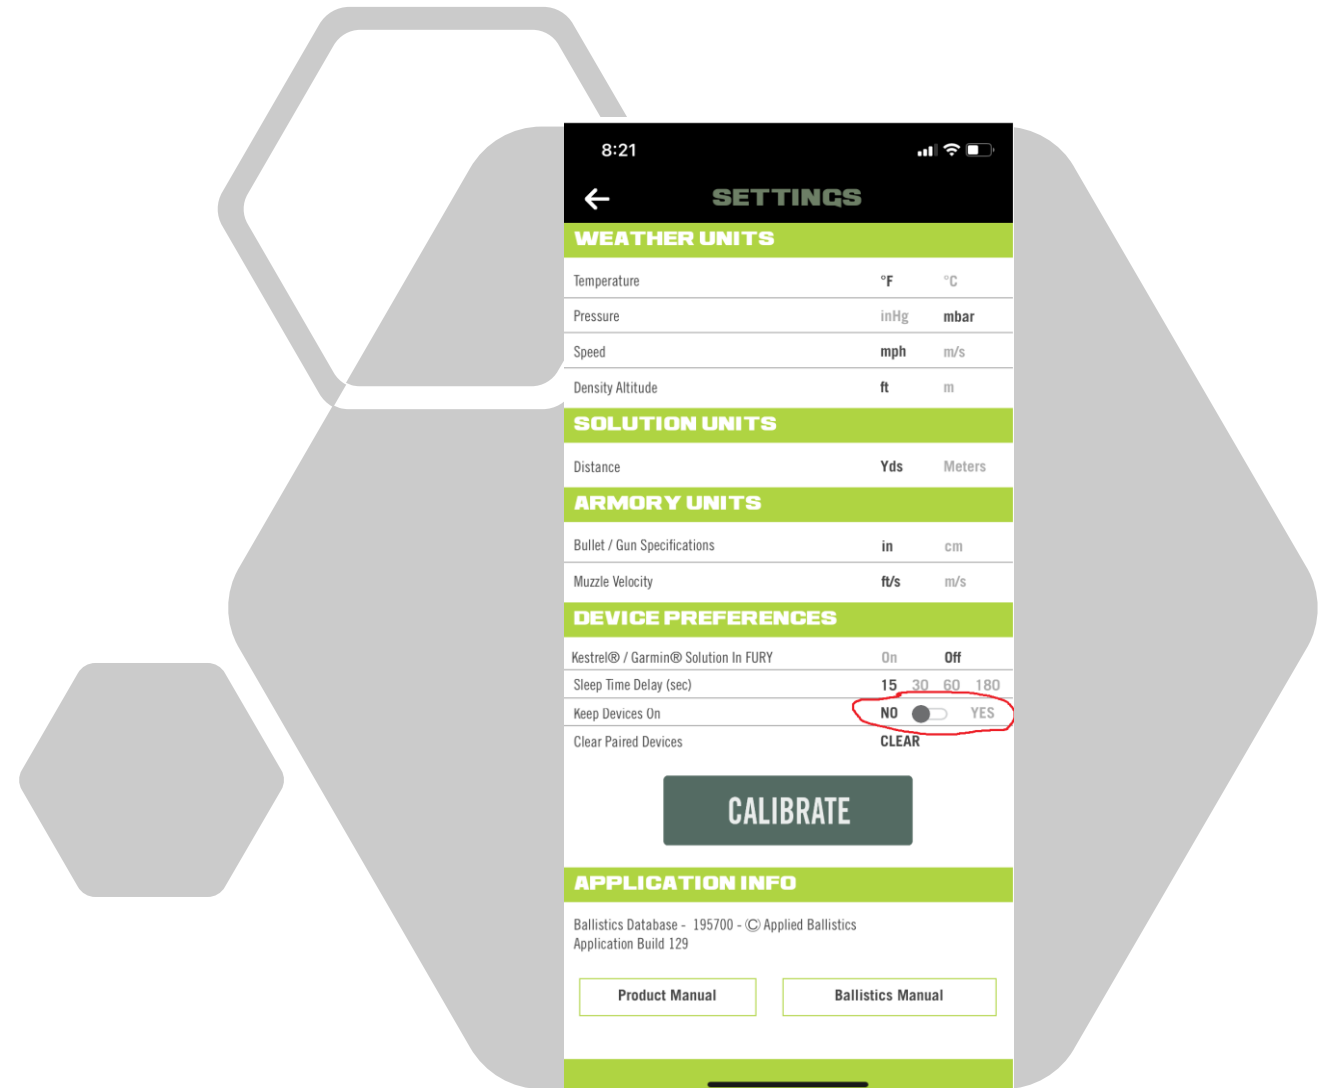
8:21

SETTINGS

WEATHER UNITS

Temperature °F °C

Pressure inHg mbar

Speed mph m/s

Density Altitude ft m

SOLUTION UNITS

Distance Yds Meters

ARMORY UNITS

Bullet / Gun Specifications in cm

Muzzle Velocity ft/s m/s

DEVICE PREFERENCES

Kestrel® / Garmin® Solution In FURY On Off

Sleep Time Delay (sec) 15 30 60 180

Keep Devices On NO YES

Clear Paired Devices CLEAR

CALIBRATE

APPLICATION INFO

Ballistics Database - 195700 - © Applied Ballistics
Application Build 129

Product Manual

Ballistics Manual